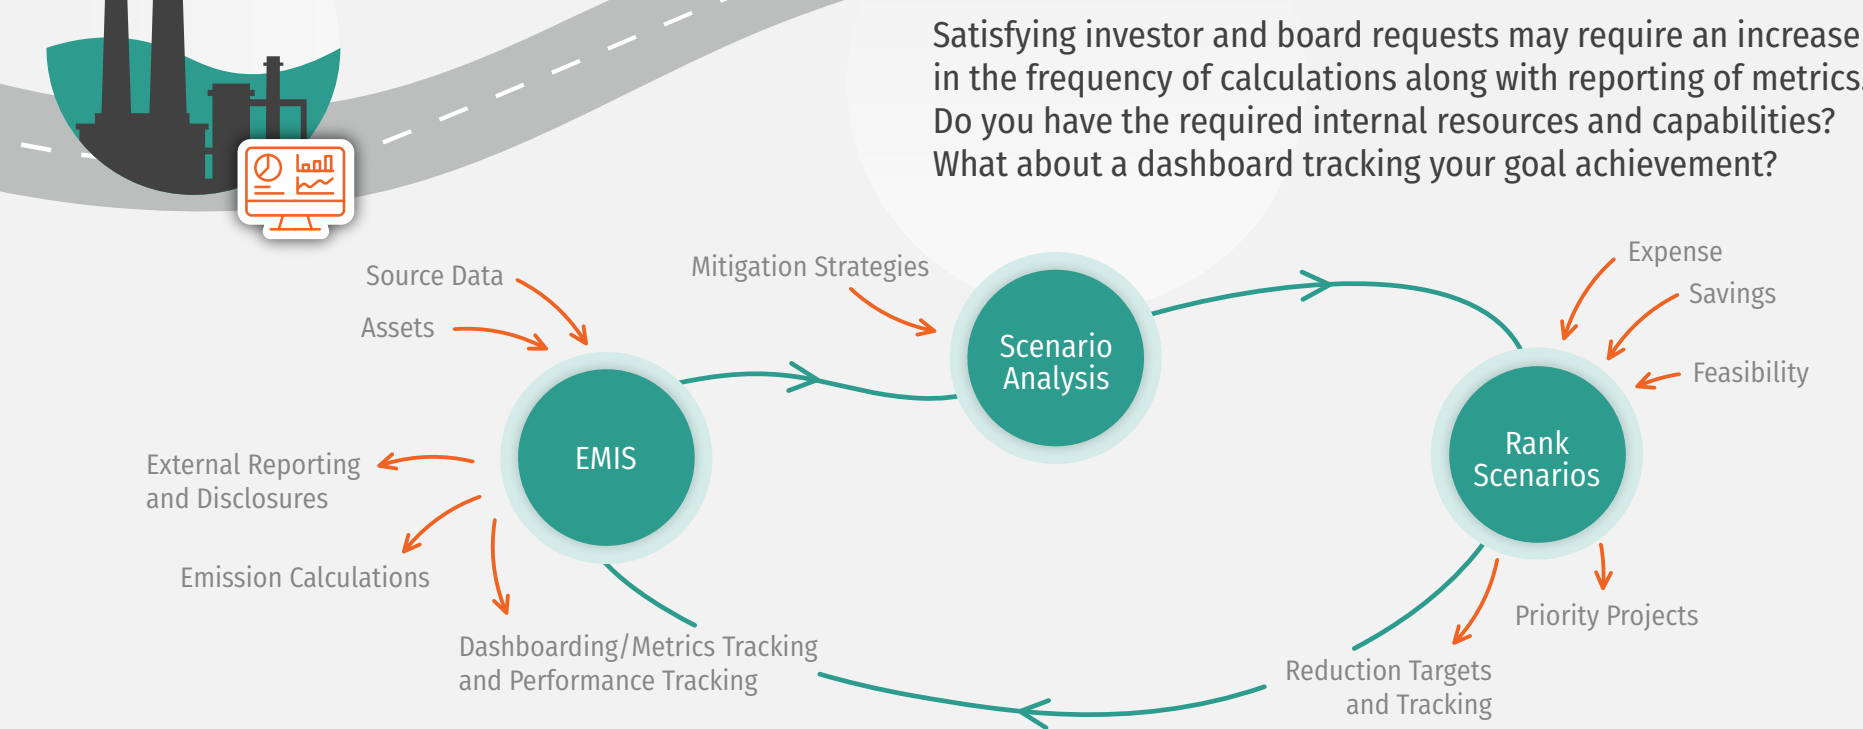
Satisfying investor and board requests may require an increase in the frequency of calculations along with reporting of metrics. Do you have the required internal resources and capabilities? What about a dashboard tracking your goal achievement?

Source Data

Assets

Mitigation Strategies

Scenario Analysis

Expense

Savings

Feasibility

EMIS

Rank Scenarios

External Reporting and Disclosures

Emission Calculations

Priority Projects

Dashboarding/Metrics Tracking and Performance Tracking

Reduction Targets and Tracking